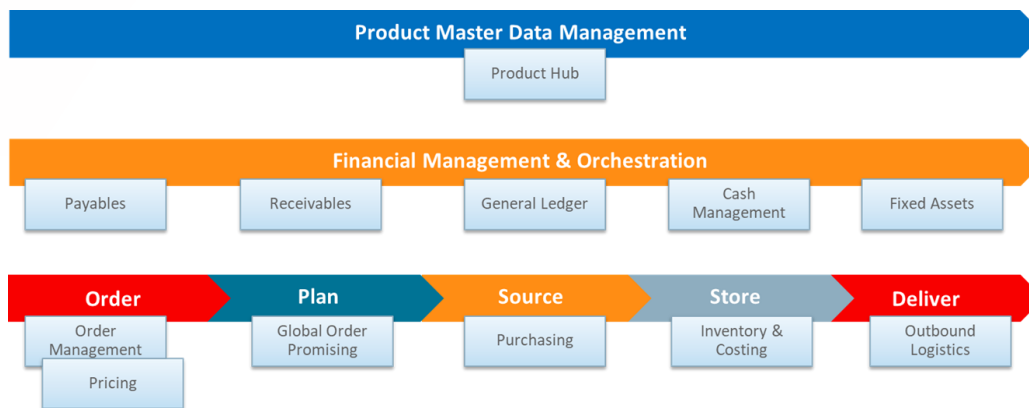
Product Master Data Management

Product Hub

Financial Management & Orchestration

Payables

Receivables

General Ledger

Cash Management

Fixed Assets

Order

Plan

Source

Store

Deliver

Order Management

Pricing

Global Order Promising

Purchasing

Inventory & Costing

Outbound Logistics